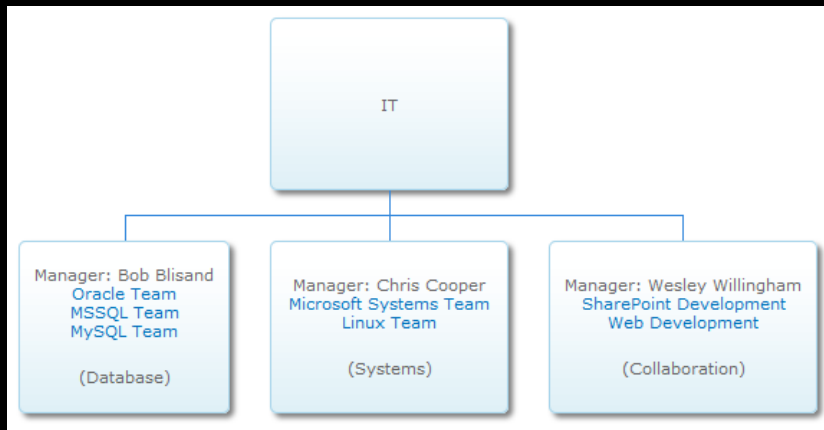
IT

Manager: Bob Blisand
Oracle Team
MSSQL Team
MySQL Team

(Database)

Manager: Chris Cooper
Microsoft Systems Team
Linux Team

(Systems)

Manager: Wesley Willingham
SharePoint Development
Web Development

(Collaboration)